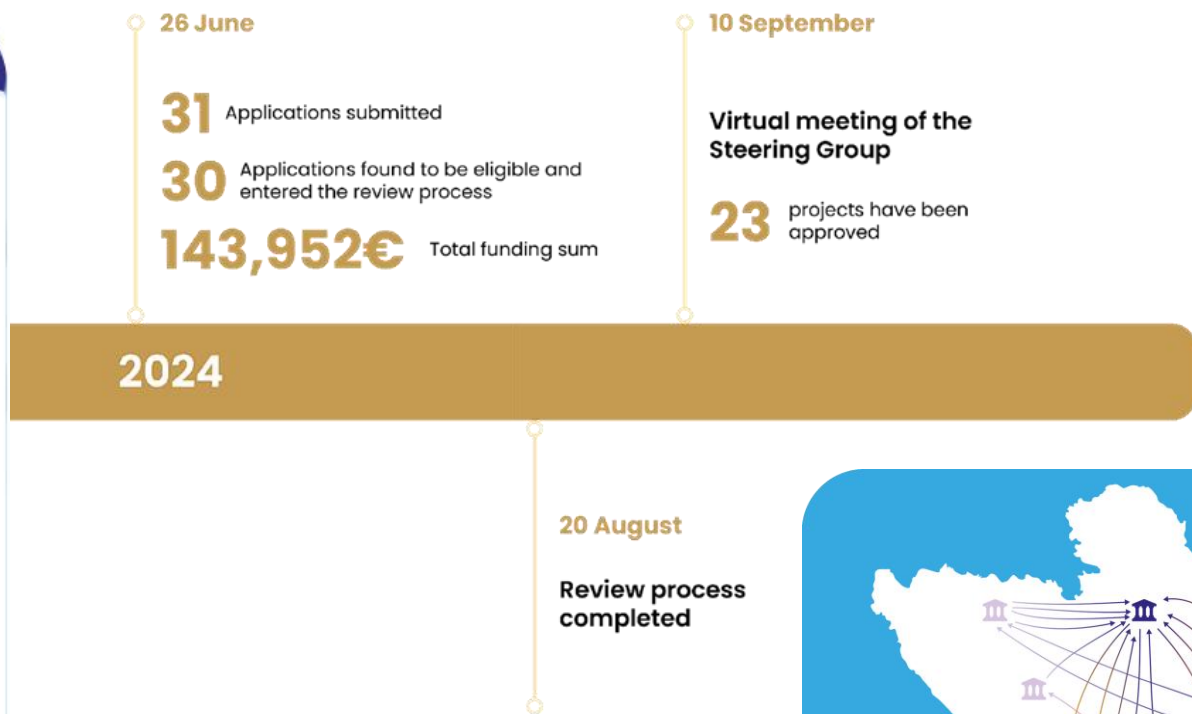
26 June

31 Applications submitted

30 Applications found to be eligible and entered the review process

143,952€ Total funding sum

10 September

Virtual meeting of the Steering Group

23 projects have been approved

2024

20 August

Review process completed